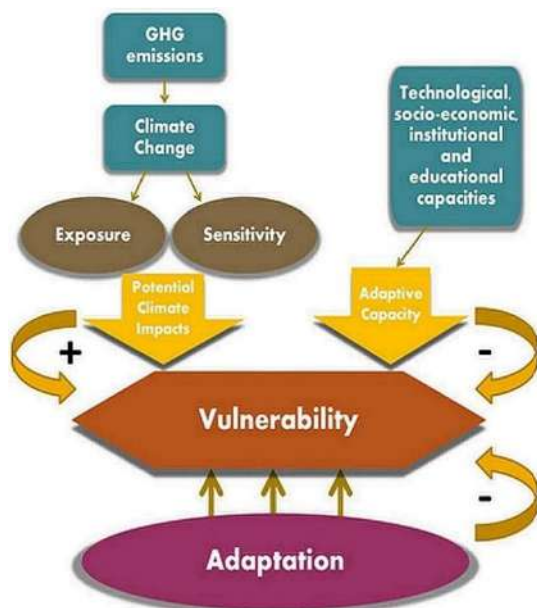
GHG emissions

Climate Change

Exposure

Sensitivity

Technological, socio-economic, institutional and educational capacities

Potential Climate Impacts

Adaptive Capacity

+

-

Vulnerability

-

Adaptation